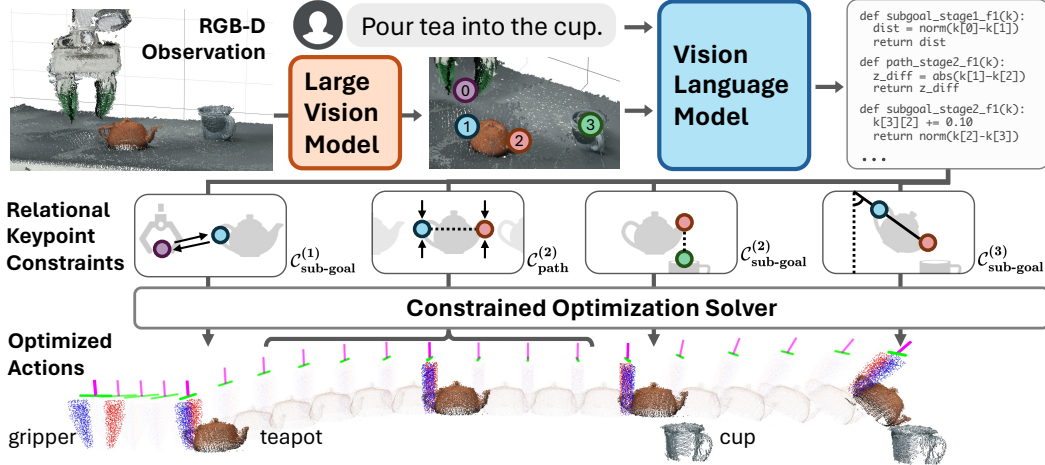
RGB-D Observation

Pour tea into the cup.

Large Vision Model

0
1
2
3

Vision Language Model

def subgoal_stage1_f1(k):
  dist = norm(k[0]-k[1])
  return dist

def path_stage2_f1(k):
  z_diff = abs(k[1]-k[2])
  return z_diff

def subgoal_stage2_f1(k):
  k[3][2] += 0.10
  return norm(k[2]-k[3])

...

Relational Keypoint Constraints

$\mathcal{C}^{(1)}_{\text{sub-goal}}$

$\mathcal{C}^{(2)}_{\text{path}}$

$\mathcal{C}^{(2)}_{\text{sub-goal}}$

$\mathcal{C}^{(3)}_{\text{sub-goal}}$

Constrained Optimization Solver

Optimized Actions

gripper

teapot

cup